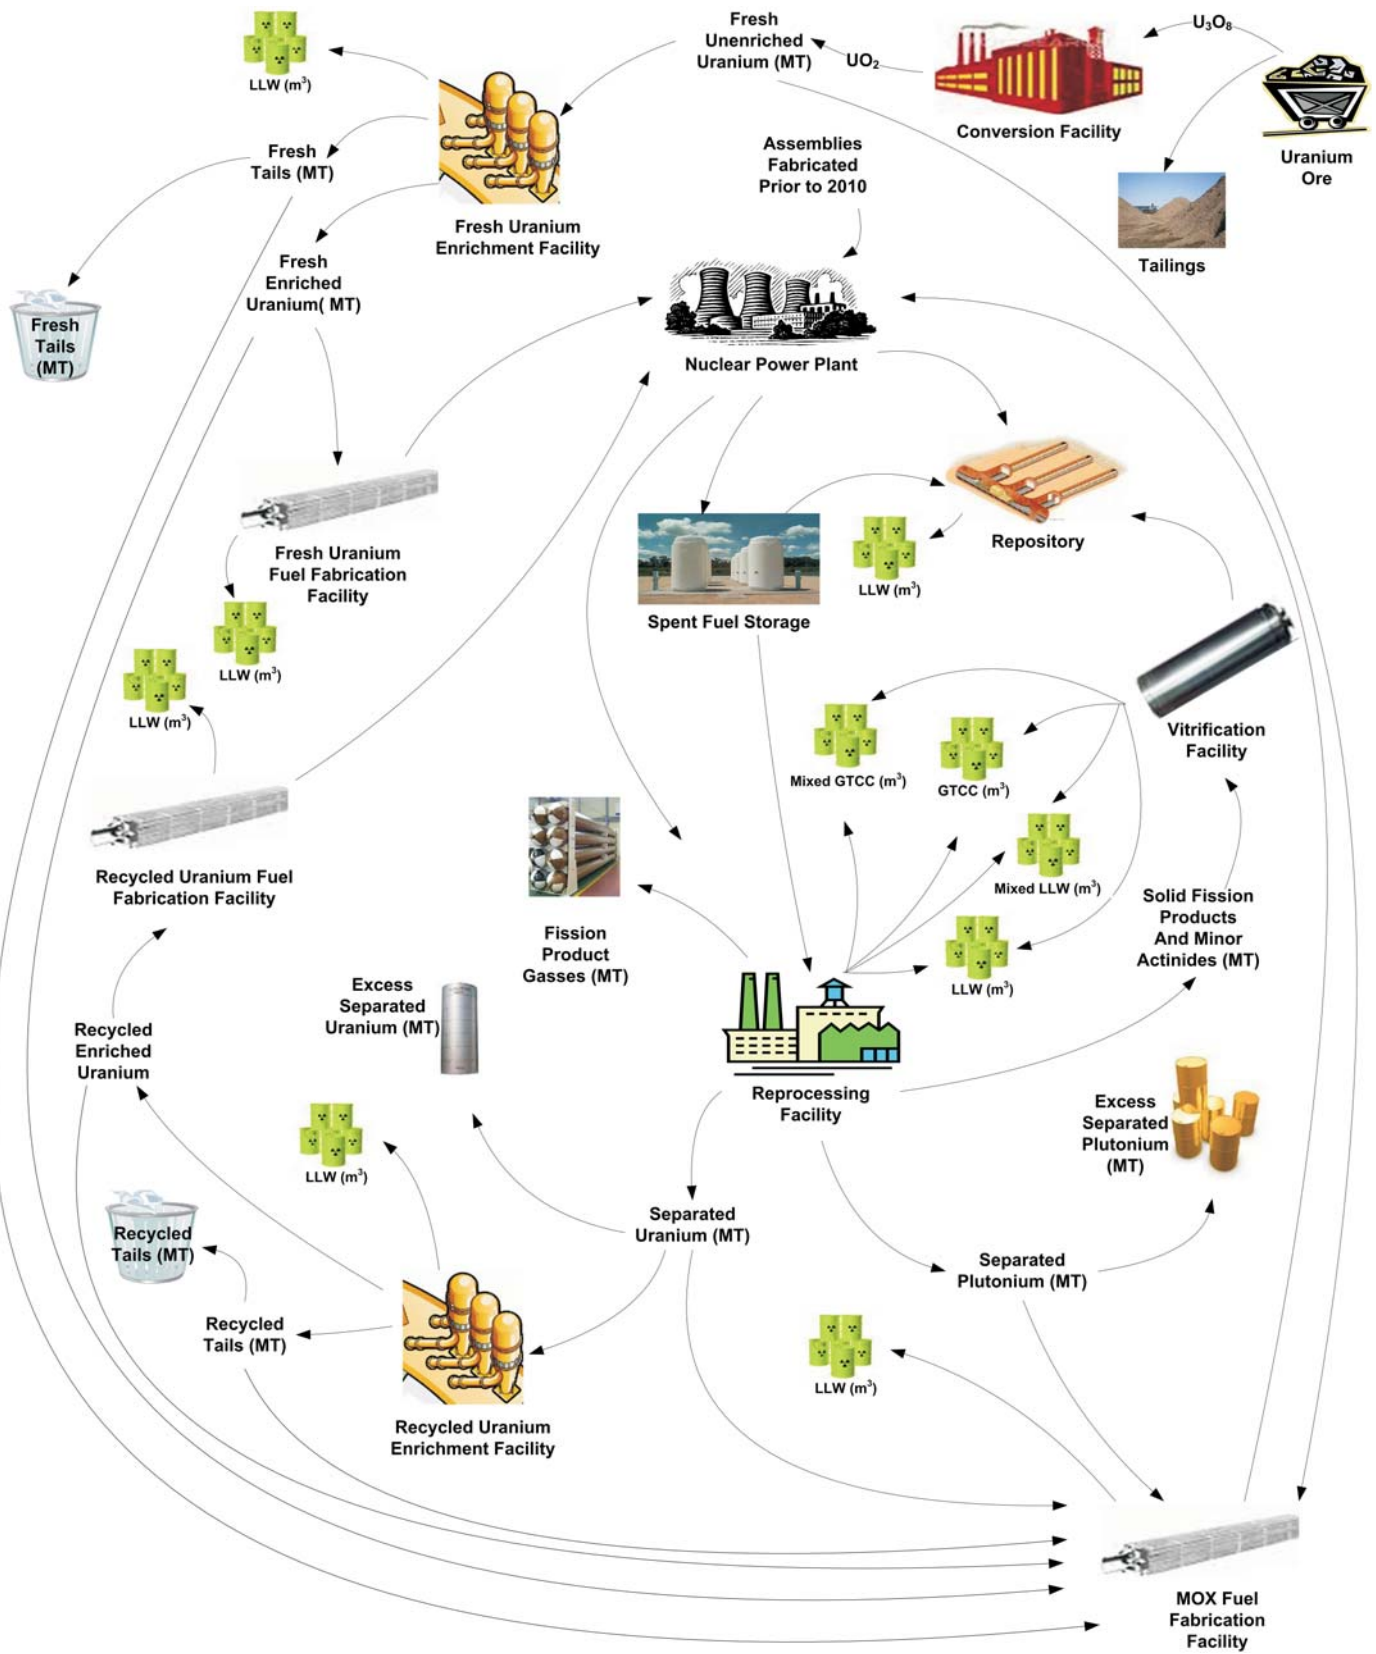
LLW ($m^3$)

Fresh Unenriched Uranium (MT)

$UO_2$

$U_3O_8$

Conversion Facility

Uranium Ore

Tailings

Fresh Tails (MT)

Fresh Uranium Enrichment Facility

Assemblies Fabricated Prior to 2010

Fresh Enriched Uranium( MT)

Fresh Tails (MT)

Nuclear Power Plant

Repository

LLW ($m^3$)

Spent Fuel Storage

Fresh Uranium Fuel Fabrication Facility

LLW ($m^3$)

LLW ($m^3$)

Vitrification Facility

Mixed GTCC ($m^3$)

GTCC ($m^3$)

Mixed LLW ($m^3$)

Recycled Uranium Fuel Fabrication Facility

Fission Product Gasses (MT)

Solid Fission Products And Minor Actinides (MT)

LLW ($m^3$)

Excess Separated Uranium (MT)

Recycled Enriched Uranium

Reprocessing Facility

Excess Separated Plutonium (MT)

LLW ($m^3$)

Separated Uranium (MT)

Recycled Tails (MT)

Separated Plutonium (MT)

Recycled Tails (MT)

LLW ($m^3$)

Recycled Uranium Enrichment Facility

MOX Fuel Fabrication Facility